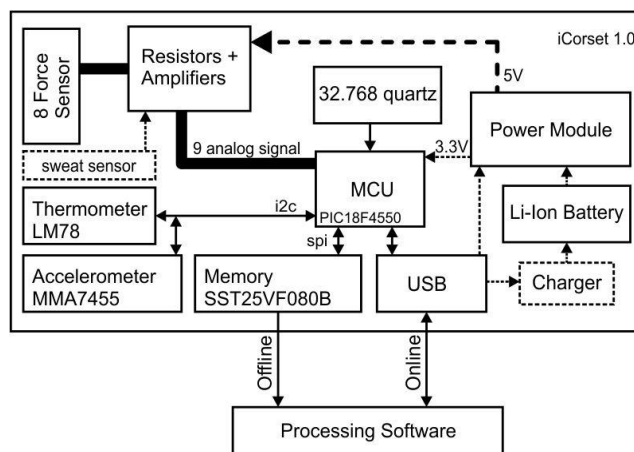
iCorset 1.0

8 Force Sensor

Resistors + Amplifiers

5V

32.768 quartz

Power Module

sweat sensor

9 analog signal

3.3V

MCU
PIC18F4550

Li-Ion Battery

Thermometer LM78

i2c

spi

Accelerometer MMA7455

Memory SST25VF080B

USB

Charger

Offline

Online

Processing Software